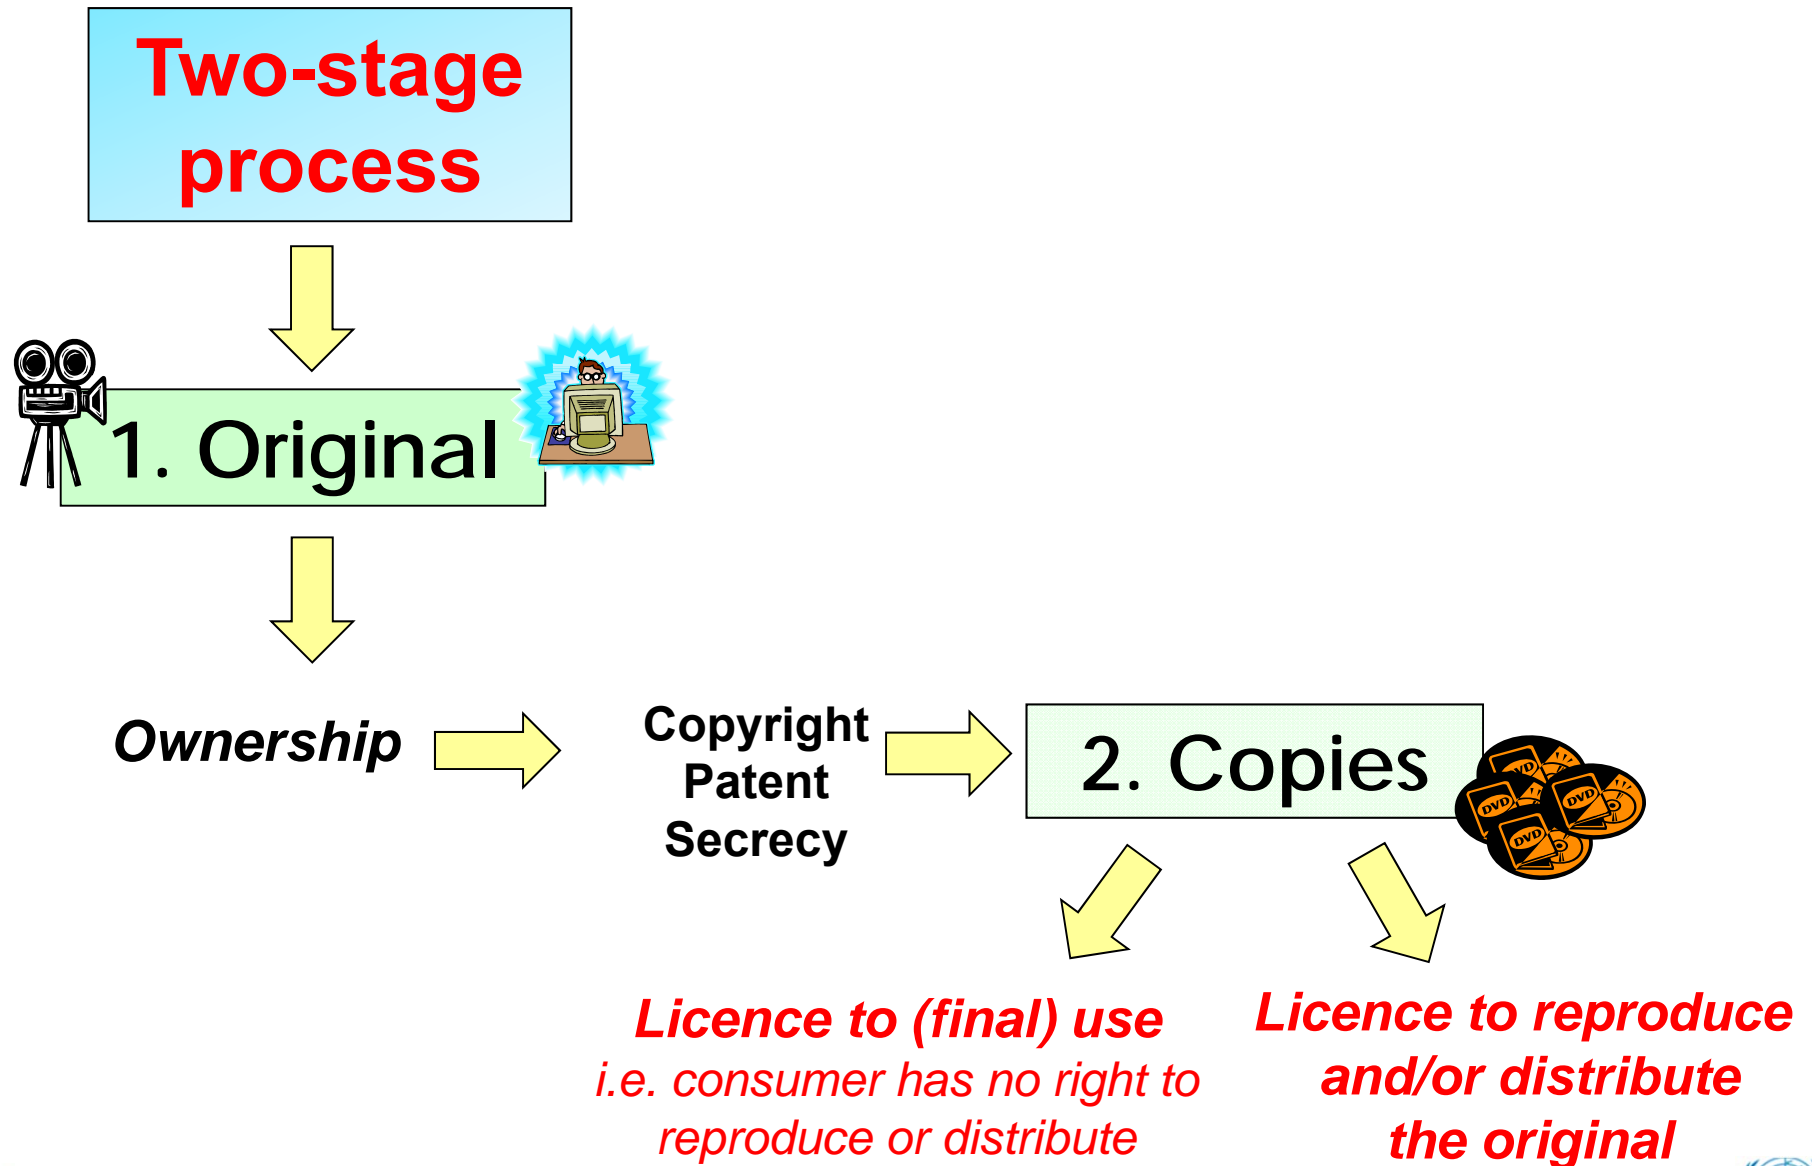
Two-stage process

1. Original

Ownership

Copyright
Patent
Secrecy

2. Copies

DVD DVD DVD DVD

Licence to (final) use
i.e. consumer has no right to reproduce or distribute

Licence to reproduce and/or distribute the original